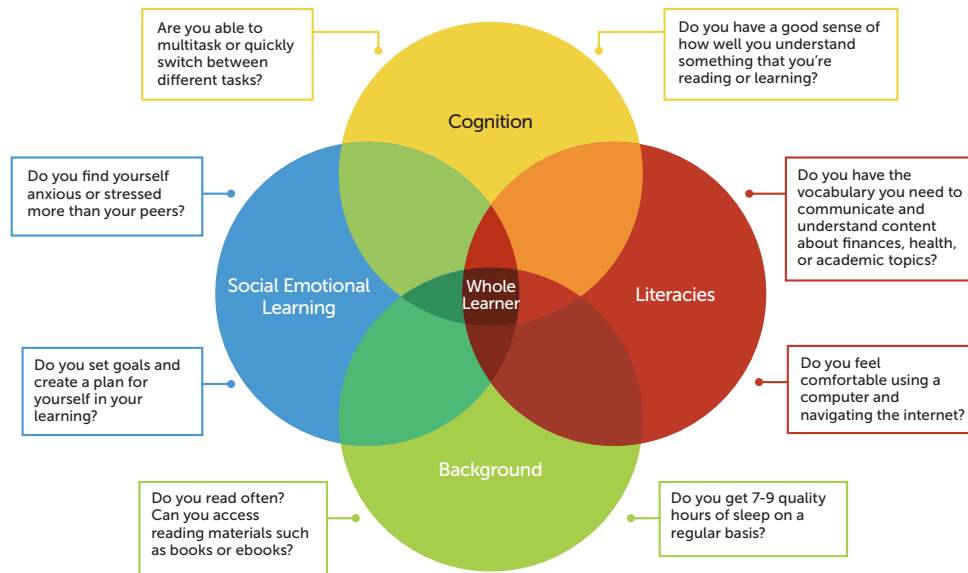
Are you able to multitask or quickly switch between different tasks?

Do you have a good sense of how well you understand something that you're reading or learning?

Cognition

Do you find yourself anxious or stressed more than your peers?

Do you have the vocabulary you need to communicate and understand content about finances, health, or academic topics?

Social Emotional Learning

Whole Learner

Literacies

Do you set goals and create a plan for yourself in your learning?

Do you feel comfortable using a computer and navigating the internet?

Background

Do you read often? Can you access reading materials such as books or ebooks?

Do you get 7-9 quality hours of sleep on a regular basis?